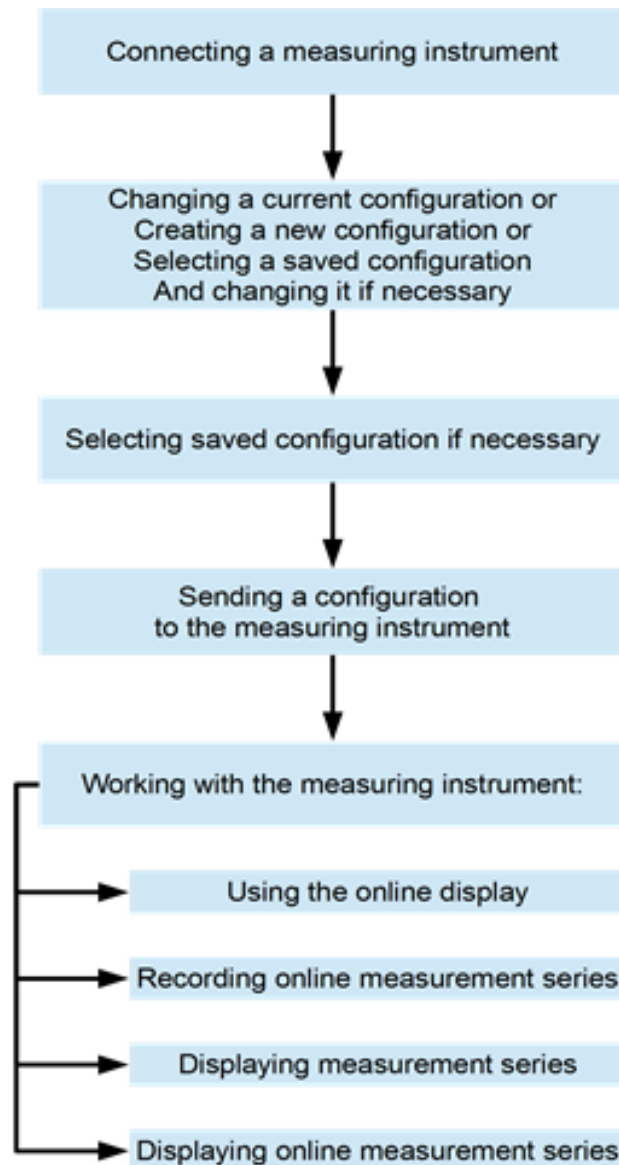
Connecting a measuring instrument

Changing a current configuration or
Creating a new configuration or
Selecting a saved configuration
And changing it if necessary

Selecting saved configuration if necessary

Sending a configuration
to the measuring instrument

Working with the measuring instrument:

Using the online display

Recording online measurement series

Displaying measurement series

Displaying online measurement series